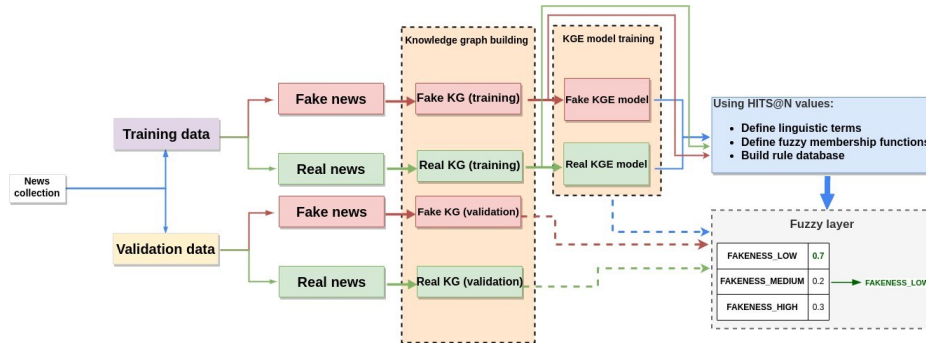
News collection

Training data

Validation data

Fake news

Real news

Fake news

Real news

Knowledge graph building

Fake KG (training)

Real KG (training)

Fake KG (validation)

Real KG (validation)

KGE model training

Fake KGE model

Real KGE model

Using HITS@N values:

- Define linguistic terms
- Define fuzzy membership functions
- Build rule database

Fuzzy layer

| FAKENESS_LOW | 0.7 |
|---|---|
| FAKENESS_MEDIUM | 0.2 |
| FAKENESS_HIGH | 0.3 |

FAKENESS_LOW